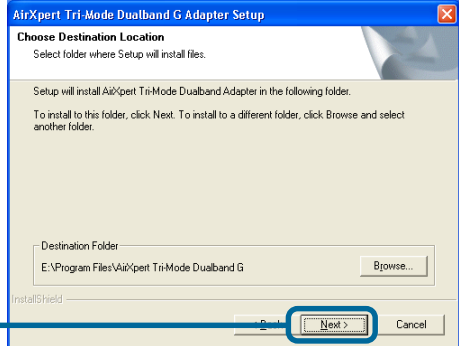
AirXpert Tri-Mode Dualband G Adapter Setup

Choose Destination Location
Select folder where Setup will install files.

Setup will install AirXpert Tri-Mode Dualband Adapter in the following folder.

To install to this folder, click Next. To install to a different folder, click Browse and select another folder.

Destination Folder
E:\Program Files\AirXpert Tri-Mode Dualband G

Browse...

InstallShield

< Back

Next >

Cancel